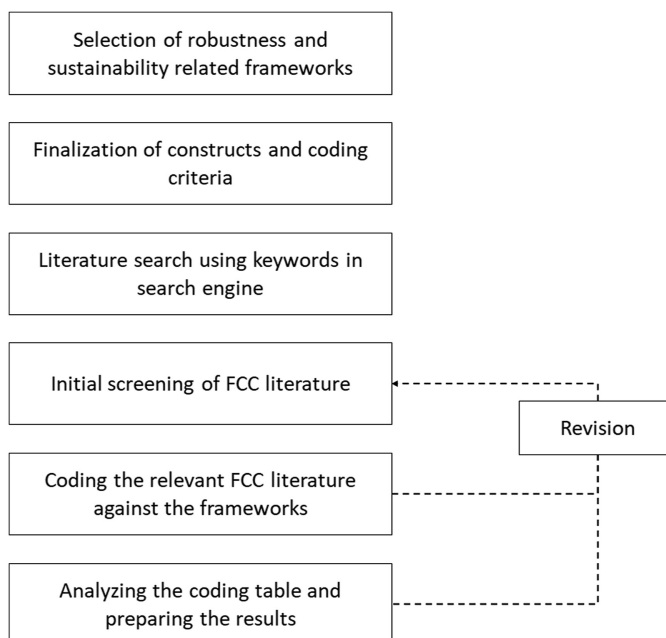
Selection of robustness and sustainability related frameworks

Finalization of constructs and coding criteria

Literature search using keywords in search engine

Initial screening of FCC literature

Revision

Coding the relevant FCC literature against the frameworks

Analyzing the coding table and preparing the results